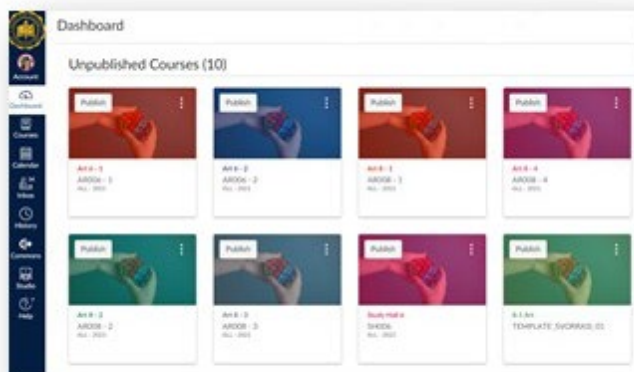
Account
Dashboard
Courses
Calendar
Inbox
History
Commons
Studio
Help

Dashboard

Unpublished Courses (10)

Publish
Art 6 - 1
AR006 - 1
ALL - 2021

Publish
Art 6 - 2
AR006 - 2
ALL - 2021

Publish
Art 8 - 1
AR008 - 1
ALL - 2021

Publish
Art 6 - 4
AR006 - 4
ALL - 2021

Publish
Art 8 - 2
AR008 - 2
ALL - 2021

Publish
Art 8 - 3
AR008 - 3
ALL - 2021

Publish
Study Hall 6
SH006
ALL - 2021

Publish
6-1 Art
TEMPLATE_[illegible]_01